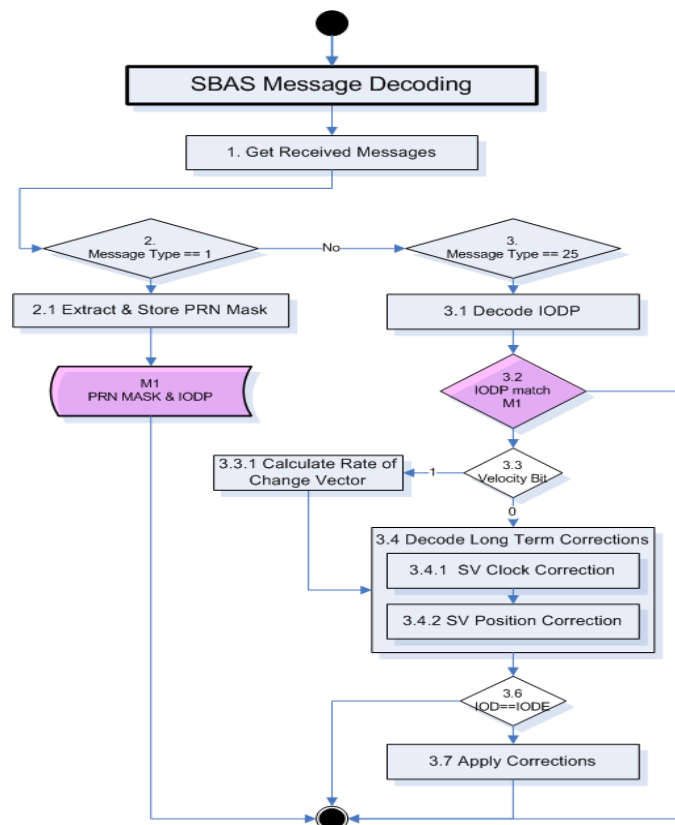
SBAS Message Decoding

1. Get Received Messages

2.
Message Type == 1

No

3.
Message Type == 25

2.1 Extract & Store PRN Mask

3.1 Decode IODP

M1
PRN MASK & IODP

3.2
IODP match
M1

3.3.1 Calculate Rate of Change Vector

1

3.3
Velocity Bit

0

3.4 Decode Long Term Corrections

3.4.1 SV Clock Correction

3.4.2 SV Position Correction

3.6
IOD==IODE

3.7 Apply Corrections